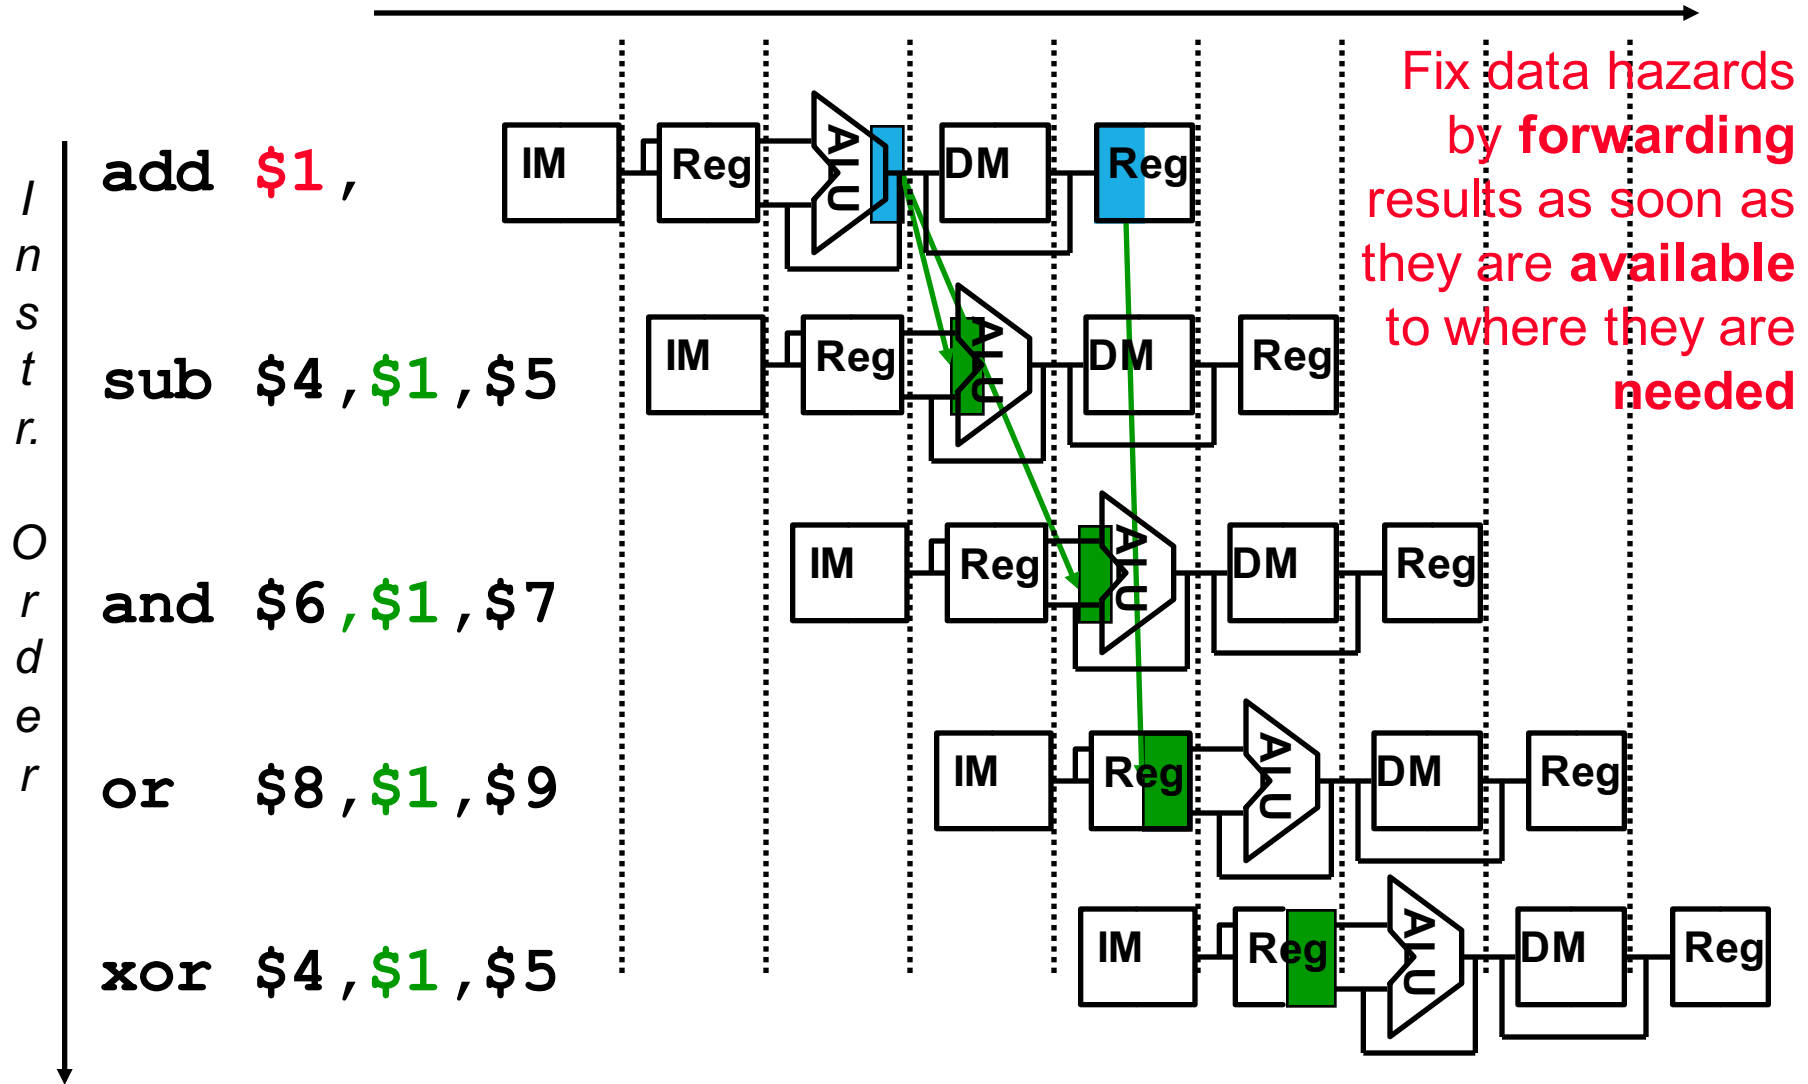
Fix data hazards by **forwarding** results as soon as they are **available** to where they are **needed**

I n s t r. O r d e r

add $1,

sub $4,$1,$5

and $6,$1,$7

or $8,$1,$9

xor $4,$1,$5

IM Reg ALU DM Reg

IM Reg ALU DM Reg

IM Reg ALU DM Reg

IM Reg ALU DM Reg

IM Reg ALU DM Reg